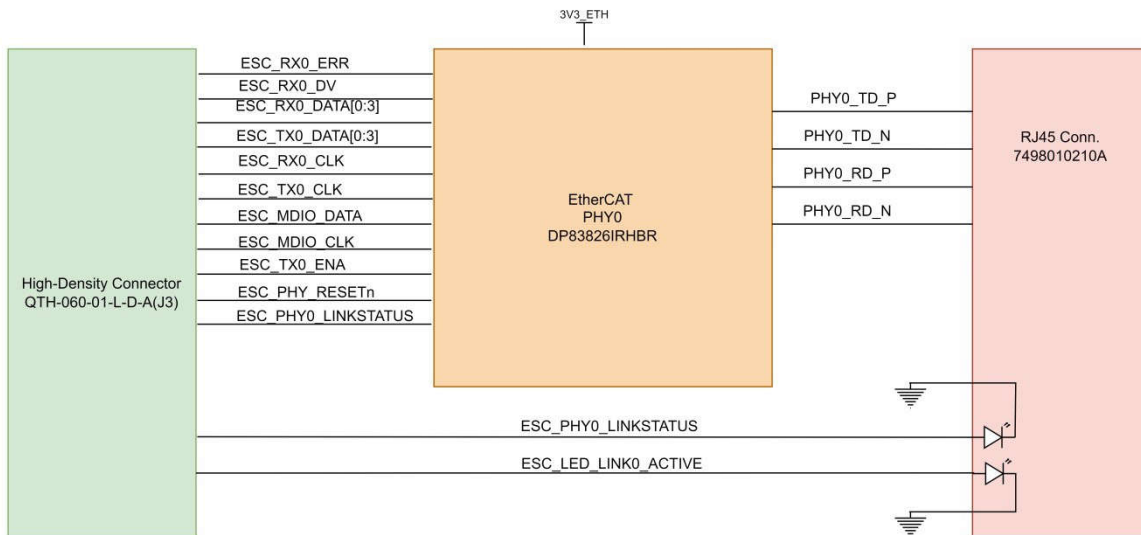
3V3_ETH

High-Density Connector
QTH-060-01-L-D-A(J3)

ESC_RX0_ERR
ESC_RX0_DV
ESC_RX0_DATA[0:3]
ESC_TX0_DATA[0:3]
ESC_RX0_CLK
ESC_TX0_CLK
ESC_MDIO_DATA
ESC_MDIO_CLK
ESC_TX0_ENA
ESC_PHY_RESETn
ESC_PHY0_LINKSTATUS

EtherCAT
PHY0
DP83826IRHBR

PHY0_TD_P
PHY0_TD_N
PHY0_RD_P
PHY0_RD_N

RJ45 Conn.
7498010210A

ESC_PHY0_LINKSTATUS
ESC_LED_LINK0_ACTIVE